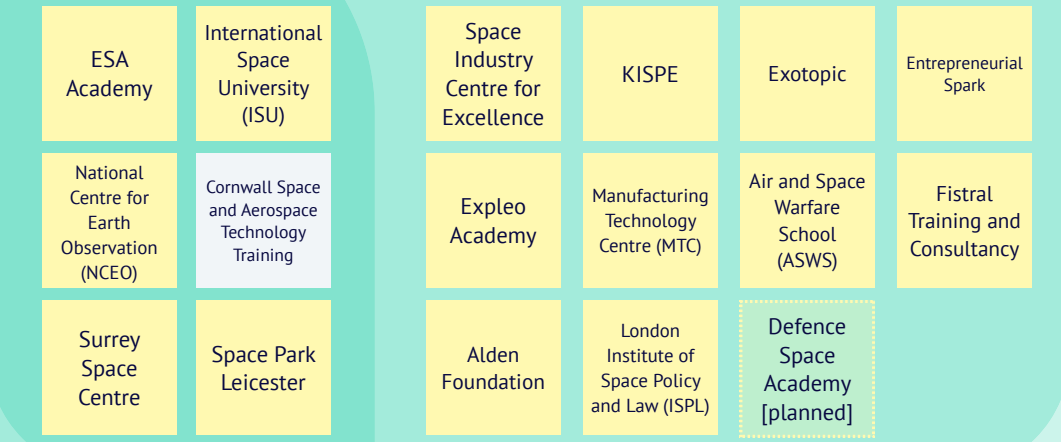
ESA Academy

International Space University (ISU)

National Centre for Earth Observation (NCEO)

Cornwall Space and Aerospace Technology Training

Surrey Space Centre

Space Park Leicester

Space Industry Centre for Excellence

KISPE

Exotopic

Entrepreneurial Spark

Expleo Academy

Manufacturing Technology Centre (MTC)

Air and Space Warfare School (ASWS)

Fistral Training and Consultancy

Alden Foundation

London Institute of Space Policy and Law (ISPL)

Defence Space Academy [planned]